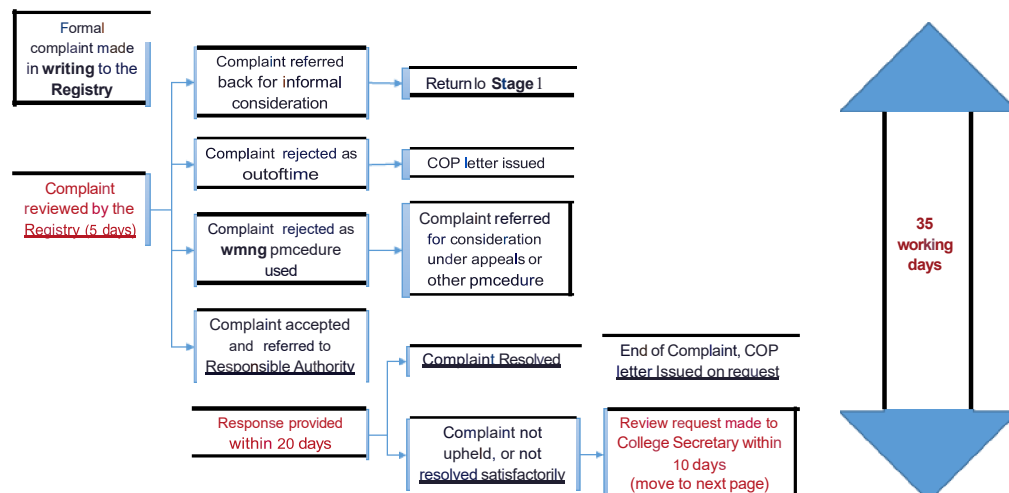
Formal complaint made in writing to the Registry

Complaint reviewed by the Registry (5 days)

Complaint referred back for informal consideration

Return lo Stage 1

Complaint rejected as outoftime

COP letter issued

Complaint rejected as wmng pmcedure used

Complaint referred for consideration under appeals or other pmcedure

Complaint accepted and referred to Responsible Authority

Complaint Resolved

End of Complaint, COP letter Issued on request

Response provided within 20 days

Complaint not upheld, or not resolved satisfactorily

Review request made to College Secretary within 10 days (move to next page)

35 working days